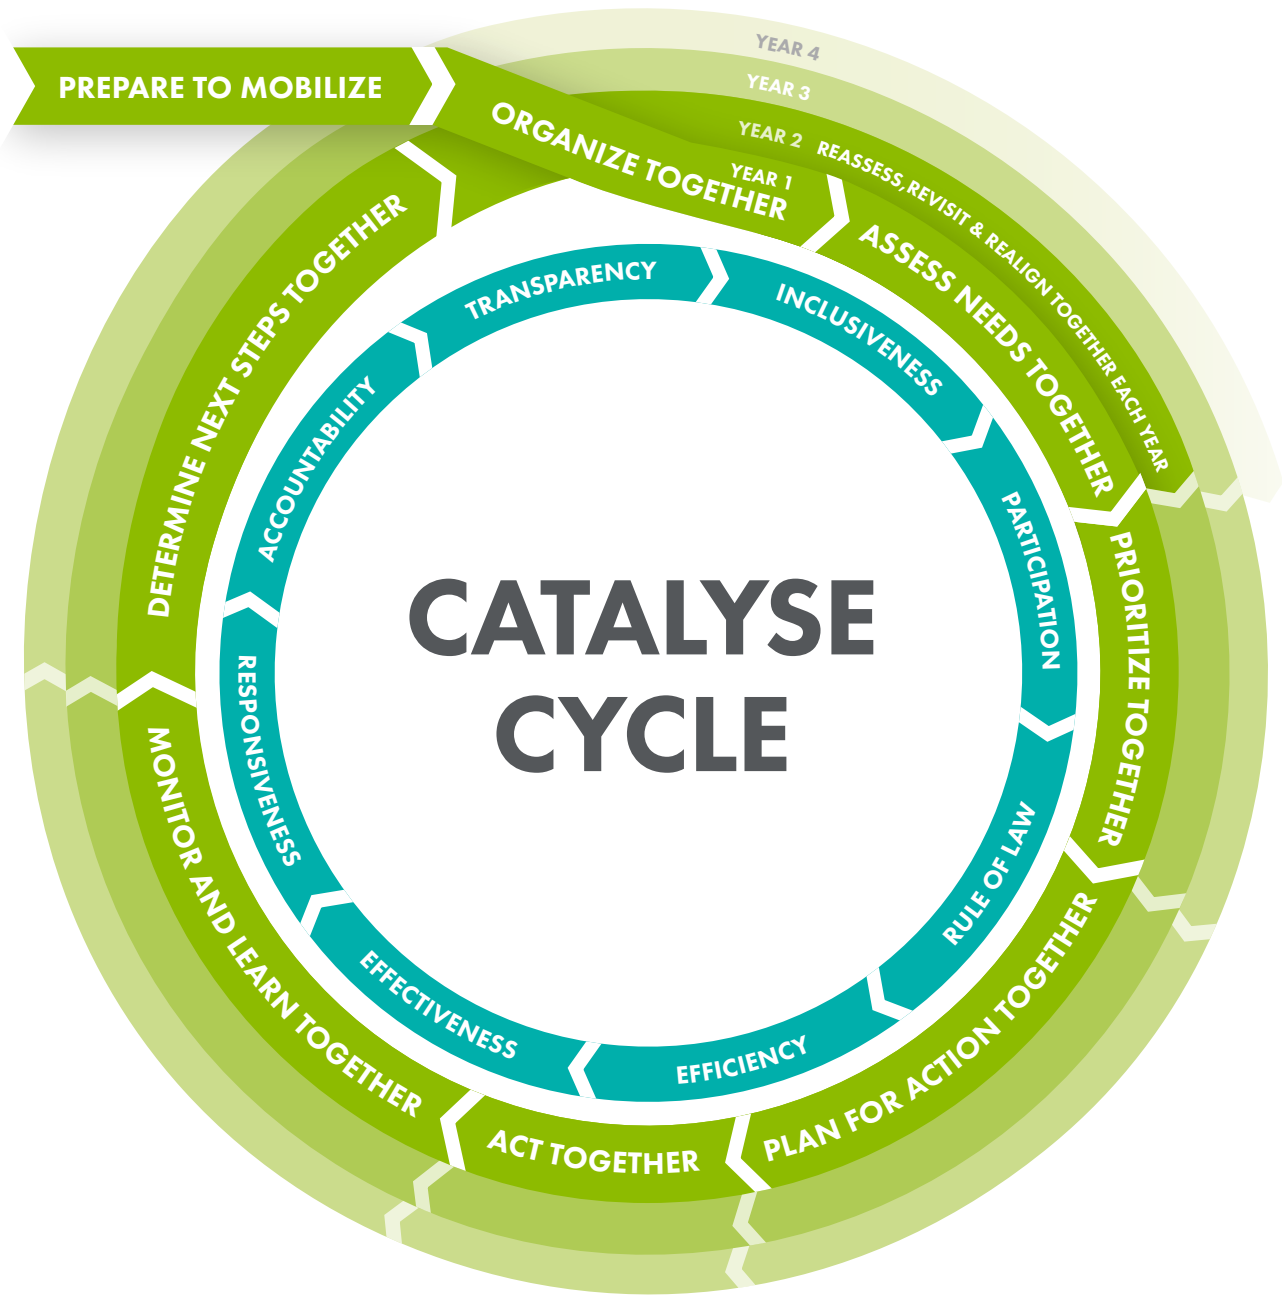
PREPARE TO MOBILIZE

YEAR 4
YEAR 3
YEAR 2
YEAR 1

ORGANIZE TOGETHER

REASSESS, REVISIT & REALIGN TOGETHER EACH YEAR

ASSESS NEEDS TOGETHER

PRIORITIZE TOGETHER

PLAN FOR ACTION TOGETHER

ACT TOGETHER

MONITOR AND LEARN TOGETHER

DETERMINE NEXT STEPS TOGETHER

TRANSPARENCY
INCLUSIVENESS
PARTICIPATION
RULE OF LAW
EFFICIENCY
EFFECTIVENESS
RESPONSIVENESS
ACCOUNTABILITY

CATALYSE CYCLE